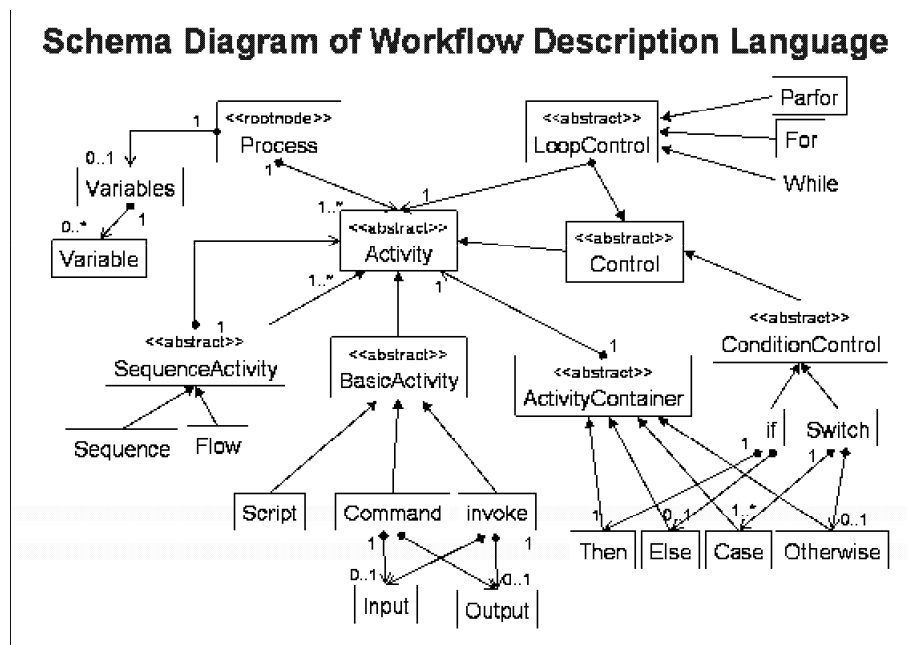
Schema Diagram of Workflow Description Language

1 <<rootnode>> Process

0..1 Variables

0..* 1 Variable

<<abstract>> LoopControl

Parfor

For

While

1

1..* <<abstract>> Activity

<<abstract>> Control

1..*

1

<<abstract>> SequenceActivity

Sequence

Flow

<<abstract>> BasicActivity

1

1

<<abstract>> ActivityContainer

<<abstract>> ConditionControl

if

Switch

1

1..*

Script

Command

invoke

1

1

0..1 Input

Output 0..1

1

Then

0..1 Else

1..* Case

Otherwise 0..1